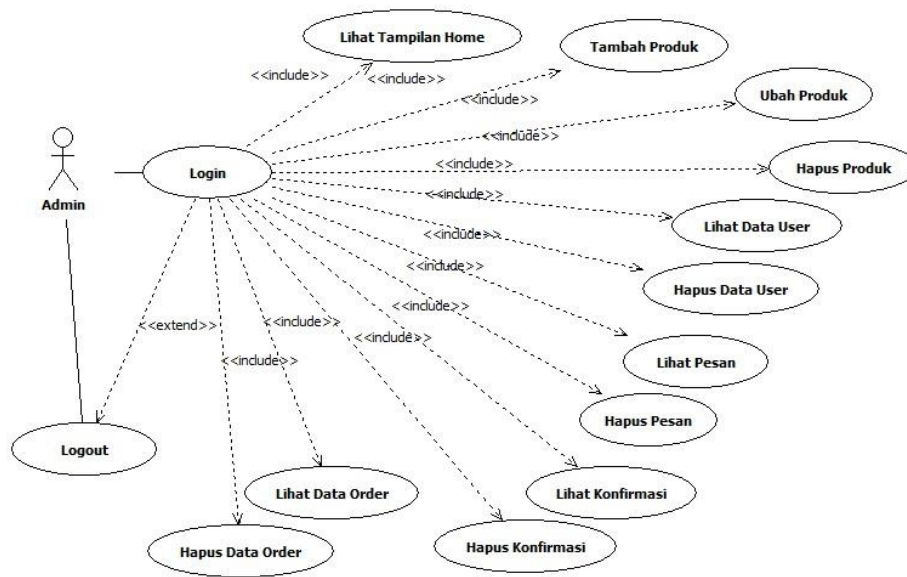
Lihat Tampilan Home

<<include>>

<<include>>

Tambah Produk

<<include>>

Ubah Produk

<<include>>

Admin

Login

<<include>>

Hapus Produk

<<include>>

Lihat Data User

<<include>>

<<include>>

Hapus Data User

<<extend>>

<<include>>

<<include>>

<<include>>

Lihat Pesan

<<include>>

Hapus Pesan

Logout

Lihat Konfirmasi

Lihat Data Order

Hapus Data Order

Hapus Konfirmasi